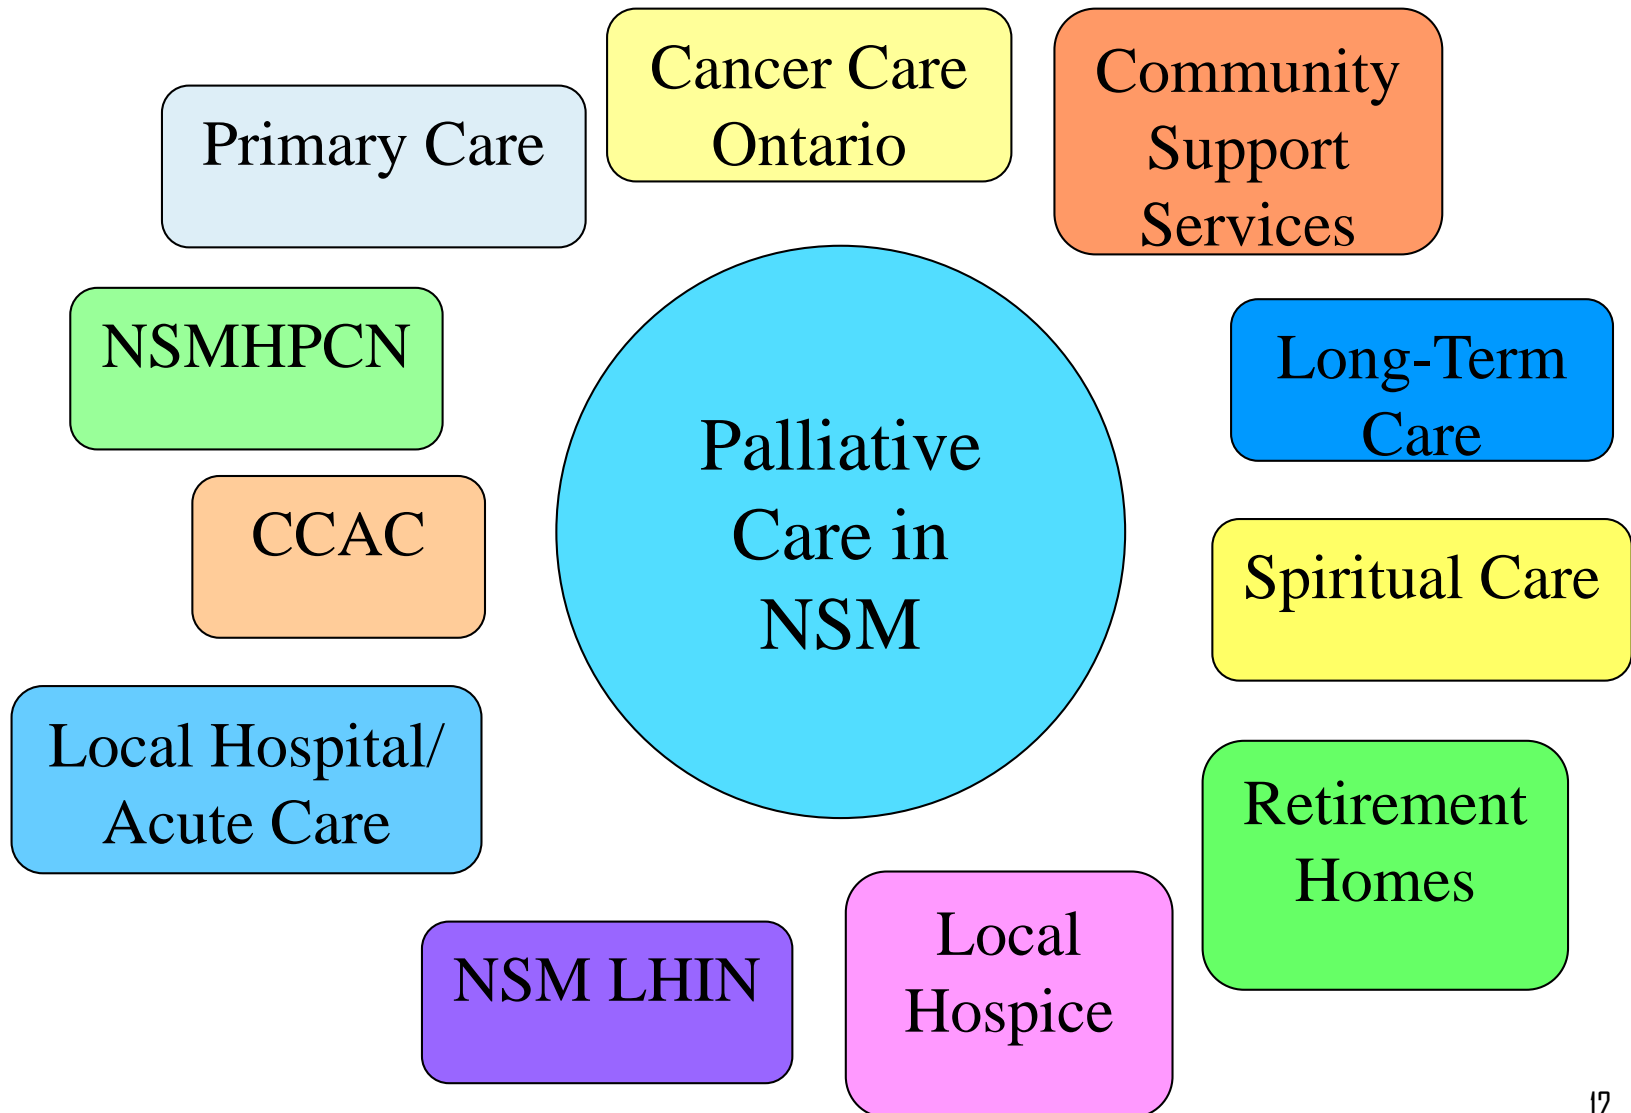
Primary Care

Cancer Care Ontario

Community Support Services

NSMHPCN

Long-Term Care

CCAC

Palliative Care in NSM

Spiritual Care

Local Hospital/ Acute Care

Retirement Homes

NSM LHIN

Local Hospice

17